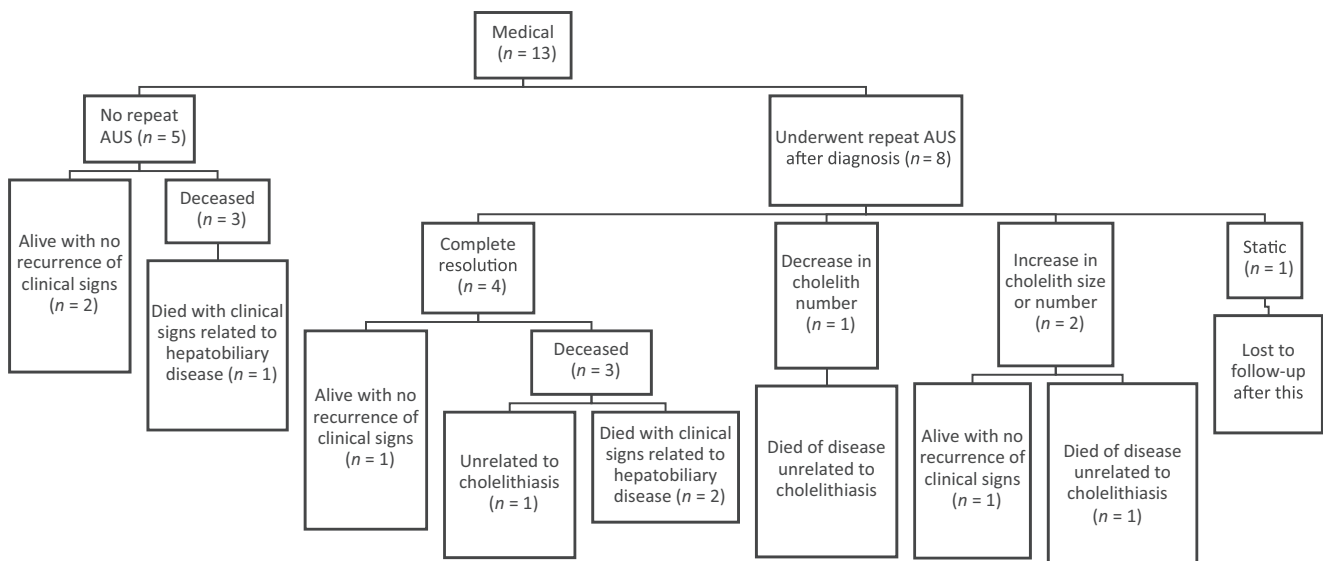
Medical ($n$ = 13)

No repeat AUS ($n$ = 5)

Alive with no recurrence of clinical signs ($n$ = 2)

Deceased ($n$ = 3)

Died with clinical signs related to hepatobiliary disease ($n$ = 1)

Underwent repeat AUS after diagnosis ($n$ = 8)

Complete resolution ($n$ = 4)

Alive with no recurrence of clinical signs ($n$ = 1)

Deceased ($n$ = 3)

Unrelated to cholelithiasis ($n$ = 1)

Died with clinical signs related to hepatobiliary disease ($n$ = 2)

Decrease in cholelith number ($n$ = 1)

Died of disease unrelated to cholelithiasis

Increase in cholelith size or number ($n$ = 2)

Alive with no recurrence of clinical signs ($n$ = 1)

Died of disease unrelated to cholelithiasis ($n$ = 1)

Static ($n$ = 1)

Lost to follow-up after this